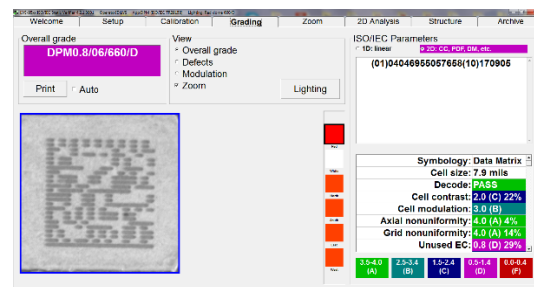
Welcome | Setup | Calibration | Grading | Zoom | 2D Analysis | Structure | Archive

Overall grade
DPM0.8/06/660/D
Print
Auto

View
Overall grade
Defects
Modulation
Zoom
Lighting

ISO/IEC Parameters
1D: linear
2D: CC, PDF, DM, etc.
(01)04046955057658(10)170905

| Symbology: | Data Matrix |
|---|---|
| Cell size: | 7.9 mils |
| Decode: | PASS |
| Cell contrast: | 2.0 (C) 22% |
| Cell modulation: | 3.0 (B) |
| Axial nonuniformity: | 4.0 (A) 4% |
| Grid nonuniformity: | 4.0 (A) 14% |
| Unused EC: | 0.8 (D) 29% |

3.5-4.0 (A)
2.5-3.4 (B)
1.5-2.4 (C)
0.5-1.4 (D)
0.0-0.4 (F)